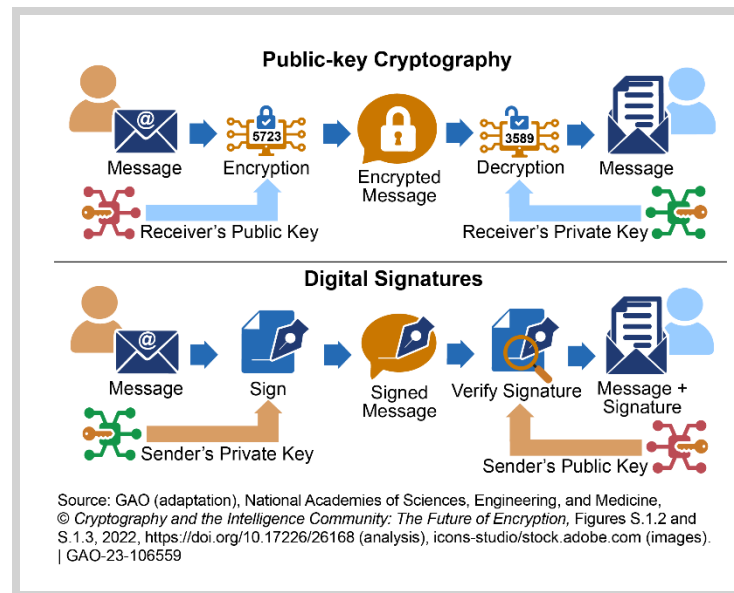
Public-key Cryptography

@

Message

5723

Encryption

Encrypted Message

3589

Decryption

Message

Receiver's Public Key

Receiver's Private Key

Digital Signatures

@

Message

Sign

Signed Message

Verify Signature

Message + Signature

Sender's Private Key

Sender's Public Key

Source: GAO (adaptation), National Academies of Sciences, Engineering, and Medicine, © Cryptography and the Intelligence Community: The Future of Encryption, Figures S.1.2 and S.1.3, 2022, https://doi.org/10.17226/26168 (analysis), icons-studio/stock.adobe.com (images). | GAO-23-106559